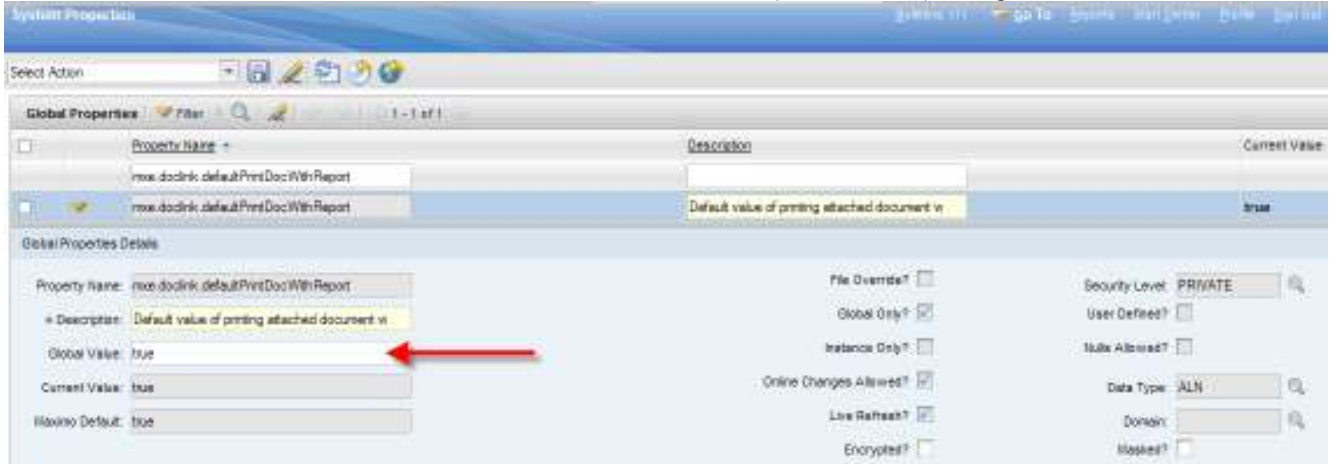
System Properties

Bulletins (1) Go To Reports Start Center Profile Sign Out

Select Action

Global Properties Filter 1 - 1 of 1

| | Property Name | Description | Current Value |
|---|---|---|---|
| | mxe.doclink.defaultPrintDocWithReport | | |
| | mxe.doclink.defaultPrintDocWithReport | Default value of printing attached document w | true |

Global Properties Details

Property Name: mxe.doclink.defaultPrintDocWithReport

* Description: Default value of printing attached document w

Global Value: true

Current Value: true

Maximo Default: true

File Override?

Global Only?

Instance Only?

Online Changes Allowed?

Live Refresh?

Encrypted?

Security Level: PRIVATE

User Defined?

Nulls Allowed?

Data Type: ALN

Domain:

Masked?